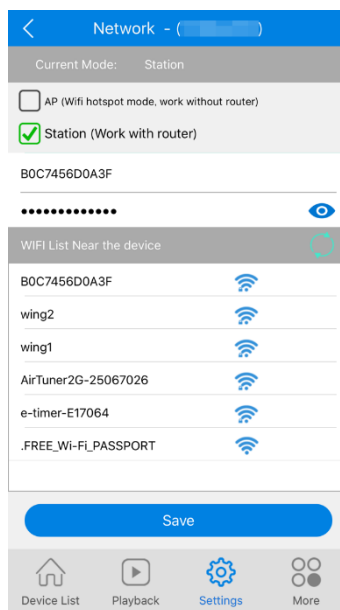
Network - ([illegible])

Current Mode: Station

AP (Wifi hotspot mode, work without router)

Station (Work with router)

B0C7456D0A3F

•••••••••••••

WIFI List Near the device

B0C7456D0A3F

wing2

wing1

AirTuner2G-25067026

e-timer-E17064

.FREE_Wi-Fi_PASSPORT

Save

Device List
Playback
Settings
More